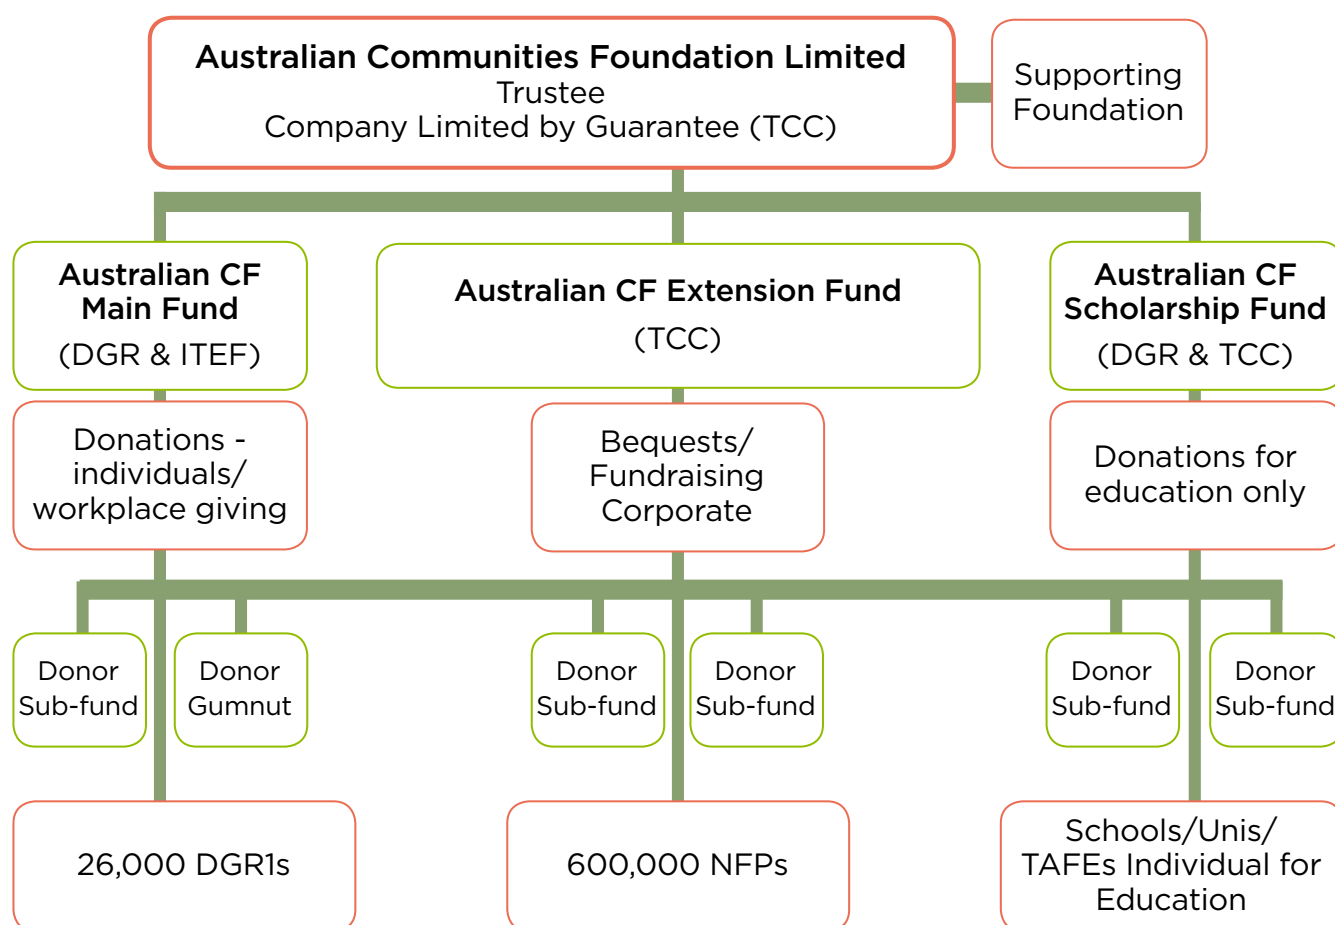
Australian Communities Foundation Limited
Trustee
Company Limited by Guarantee (TCC)

Supporting Foundation

Australian CF Main Fund
(DGR & ITEF)

Australian CF Extension Fund
(TCC)

Australian CF Scholarship Fund
(DGR & TCC)

Donations - individuals/ workplace giving

Bequests/ Fundraising Corporate

Donations for education only

Donor Sub-fund

Donor Gumnut

Donor Sub-fund

Donor Sub-fund

Donor Sub-fund

Donor Sub-fund

26,000 DGR1s

600,000 NFPs

Schools/Unis/ TAFEs Individual for Education